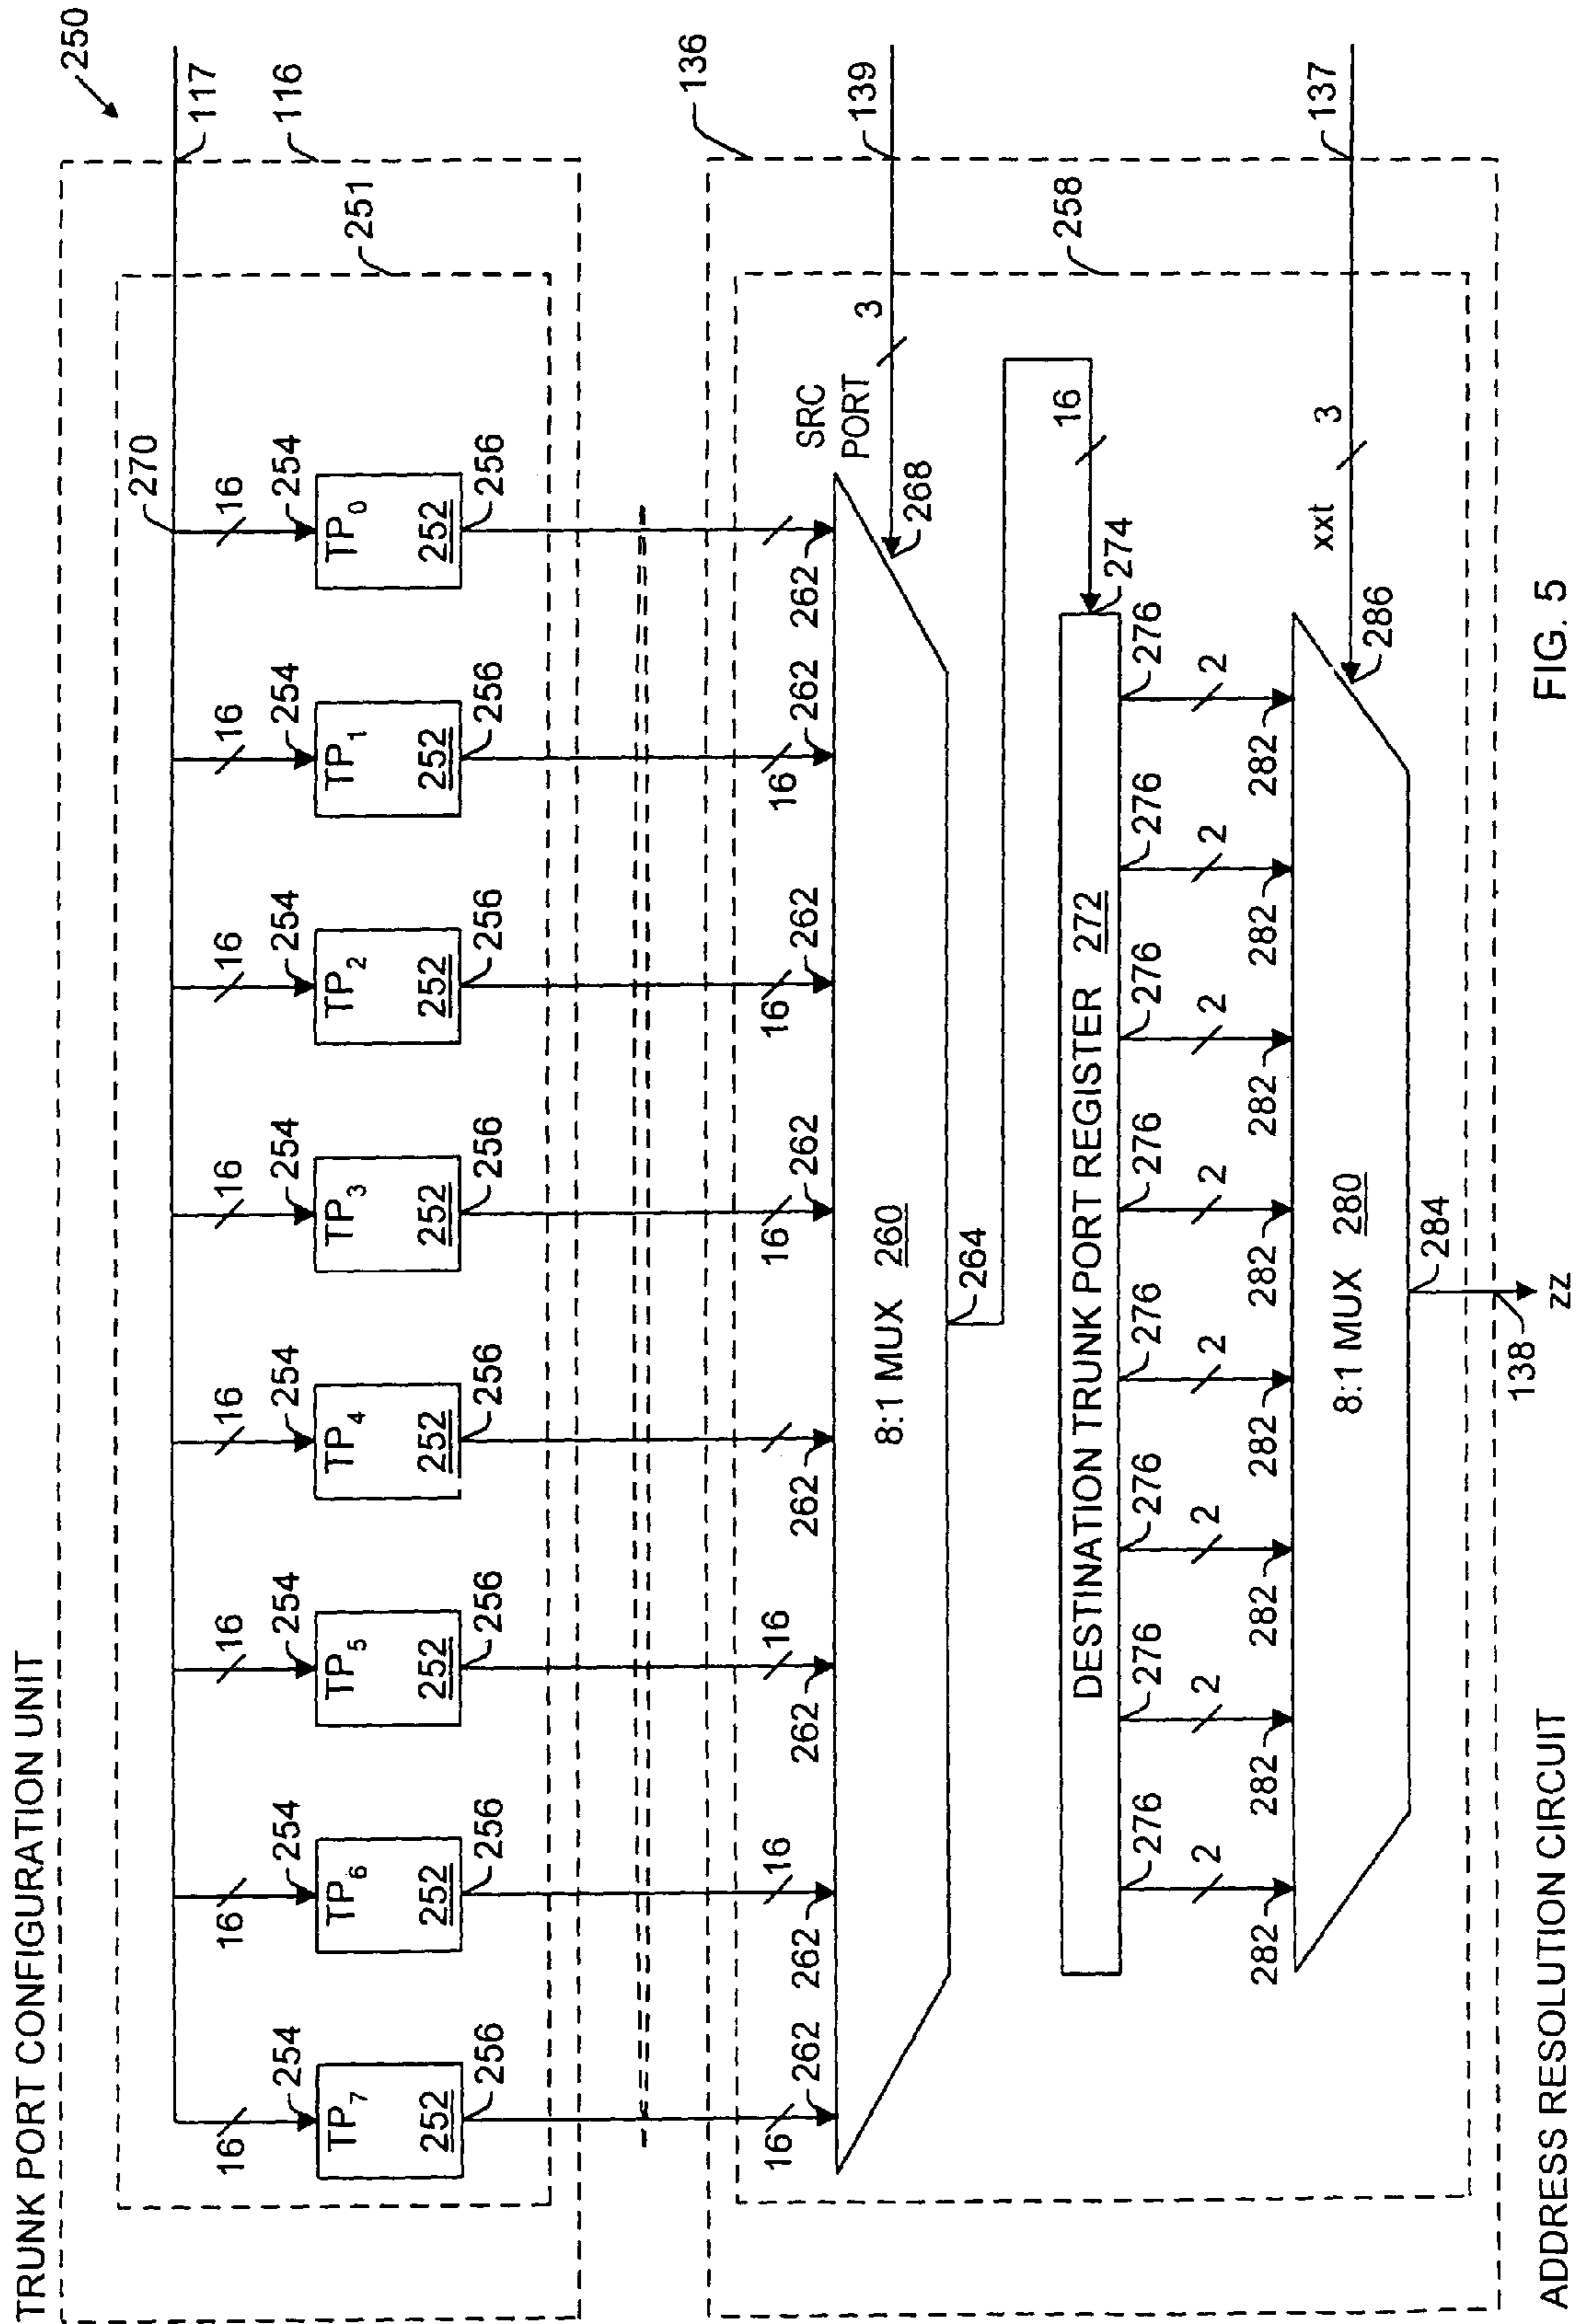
250
117
116
251
270
16
254
$TP_0$
252
256
16
254
$TP_1$
252
256
16
254
$TP_2$
252
256
16
254
$TP_3$
252
256
16
254
$TP_4$
252
256
16
254
$TP_5$
252
256
16
254
$TP_6$
252
256
16
254
$TP_7$
252
256
TRUNK PORT CONFIGURATION UNIT
136
139
258
3
SRC PORT
268
262
262
16
262
16
262
16
262
262
16
262
16
262
16
8:1 MUX 260
264
16
274
DESTINATION TRUNK PORT REGISTER 272
276
2
282
276
2
282
276
2
282
276
2
282
276
2
282
276
2
282
276
2
282
276
2
282
137
3
xxt
286
8:1 MUX 280
284
138
zz
ADDRESS RESOLUTION CIRCUIT
FIG. 5